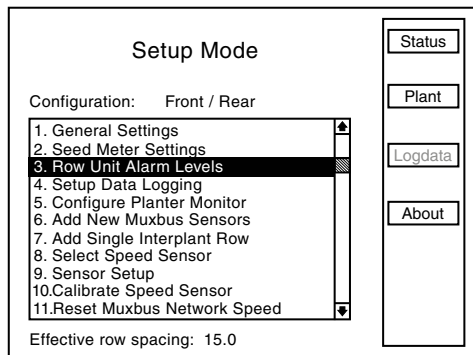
Setup Mode

Configuration: Front / Rear

1. General Settings
2. Seed Meter Settings
3. Row Unit Alarm Levels
4. Setup Data Logging
5. Configure Planter Monitor
6. Add New Muxbus Sensors
7. Add Single Interplant Row
8. Select Speed Sensor
9. Sensor Setup
10.Calibrate Speed Sensor
11.Reset Muxbus Network Speed

Effective row spacing: 15.0

Status

Plant

Logdata

About